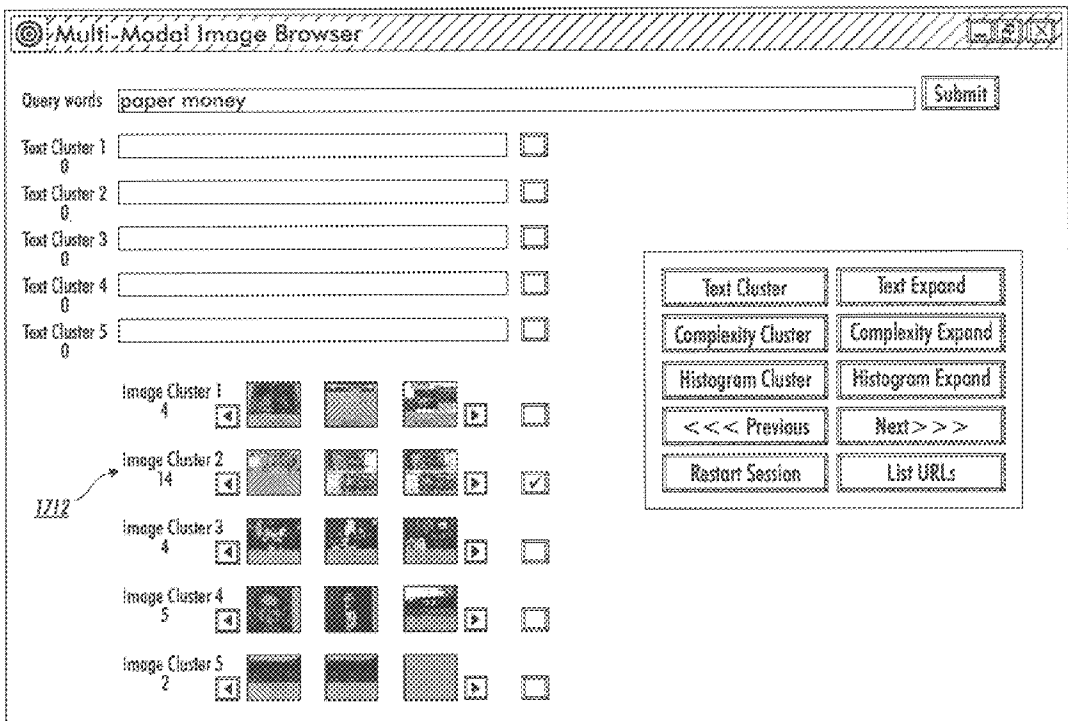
Multi-Modal Image Browser

Query words paper money Submit

Text Cluster 1
0

Text Cluster 2
0

Text Cluster 3
0

Text Cluster 4
0

Text Cluster 5
0

Image Cluster 1
4

Image Cluster 2
14

1712

Image Cluster 3
4

Image Cluster 4
5

Image Cluster 5
2

| Text Cluster | Text Expand |
|---|---|
| Complexity Cluster | Complexity Expand |
| Histogram Cluster | Histogram Expand |
| <<< Previous | Next>>> |
| Restart Session | List URLs |